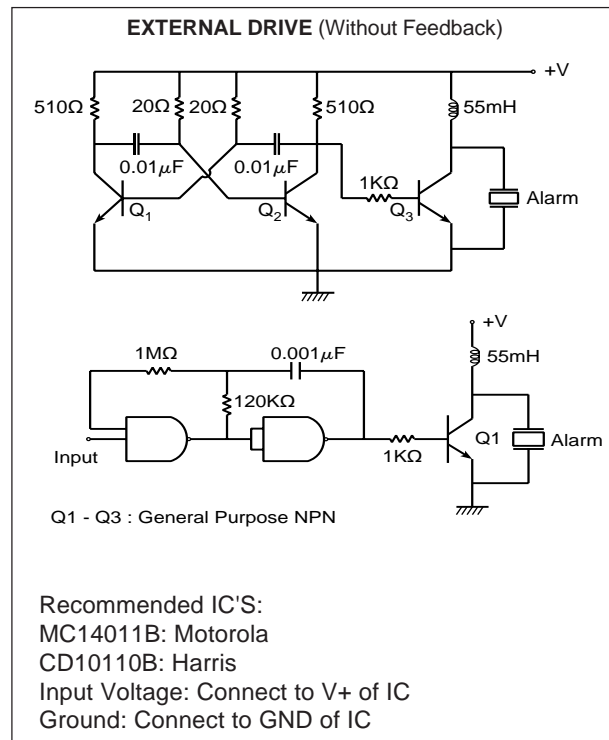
EXTERNAL DRIVE (Without Feedback)

+V

510Ω

20Ω

20Ω

510Ω

55mH

0.01$\mu$F

0.01$\mu$F

1KΩ

Alarm

$Q_1$

$Q_2$

$Q_3$

+V

1MΩ

0.001$\mu$F

55mH

120KΩ

Q1

Alarm

Input

1KΩ

Q1 - Q3 : General Purpose NPN

Recommended IC'S:
MC14011B: Motorola
CD10110B: Harris
Input Voltage: Connect to V+ of IC
Ground: Connect to GND of IC